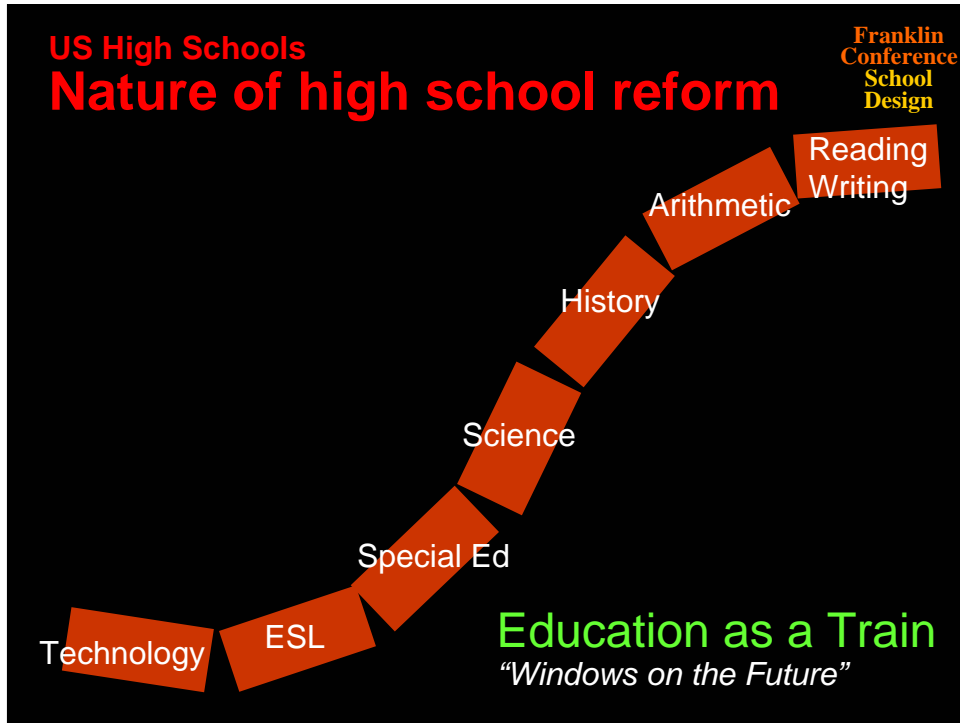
US High Schools
Nature of high school reform

Franklin Conference School Design

Reading Writing

Arithmetic

History

Science

Special Ed

ESL

Technology

Education as a Train
“Windows on the Future”